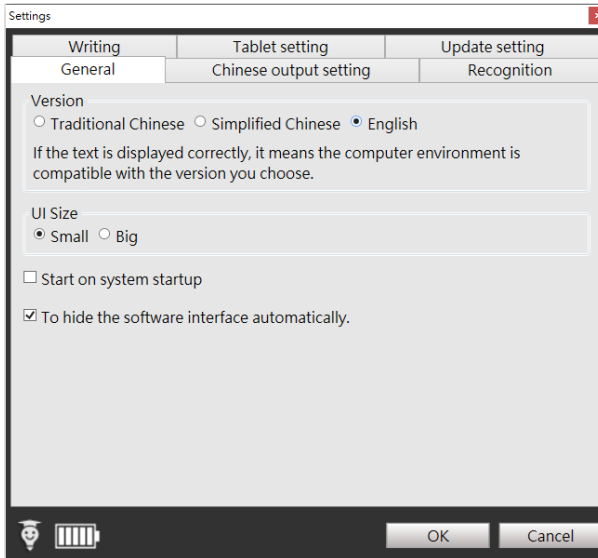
Settings

Writing
Tablet setting
Update setting
General
Chinese output setting
Recognition

Version
○ Traditional Chinese ○ Simplified Chinese ◉ English
If the text is displayed correctly, it means the computer environment is compatible with the version you choose.

UI Size
◉ Small ○ Big

☐ Start on system startup

☑ To hide the software interface automatically.

OK
Cancel